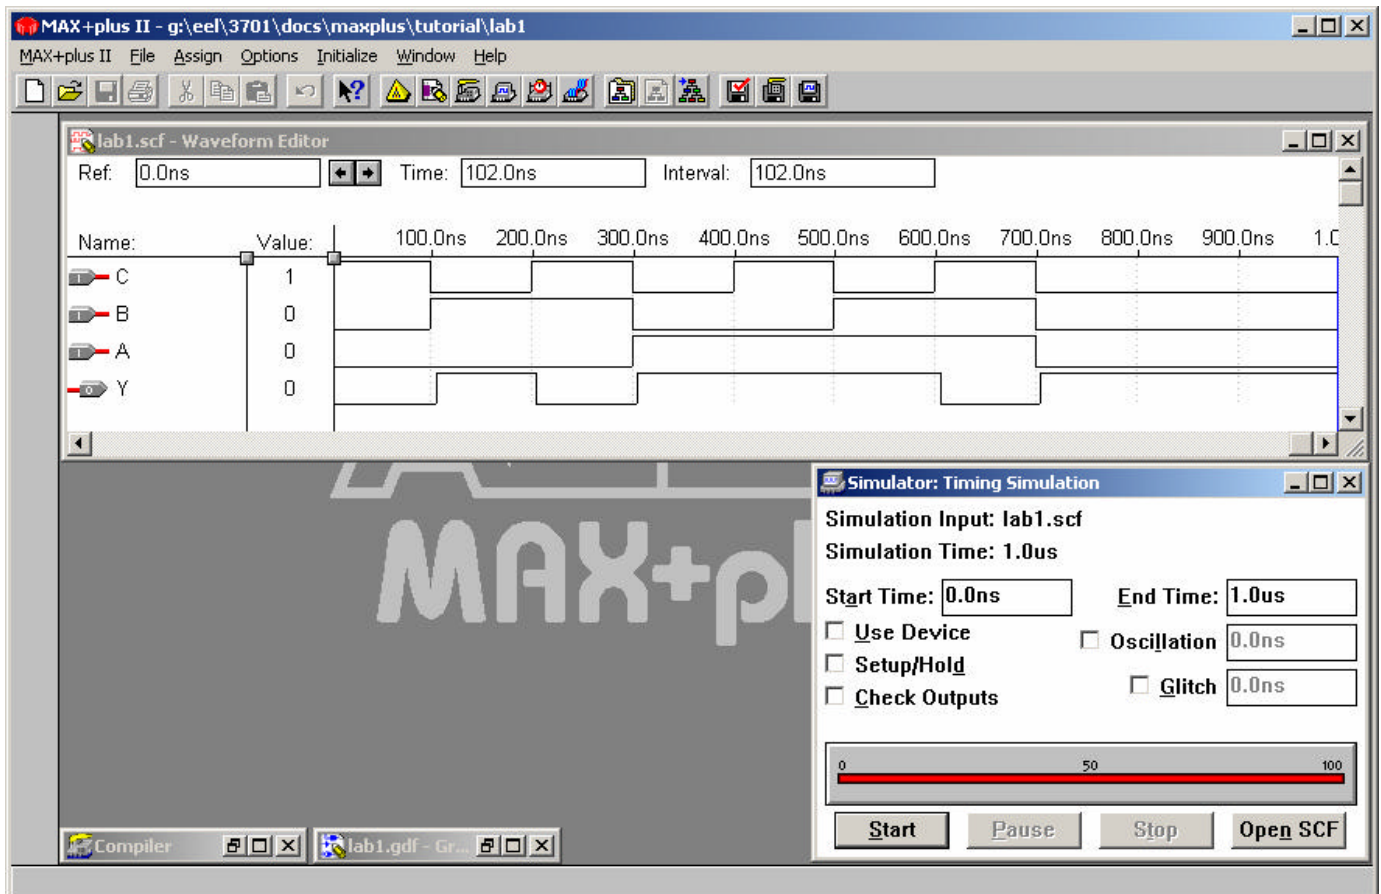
MAX+plus II - g:\eel\3701\docs\maxplus\tutorial\lab1

MAX+plus II File Assign Options Initialize Window Help

lab1.scf - Waveform Editor

Ref: 0.0ns
Time: 102.0ns
Interval: 102.0ns

Name: Value: 100.0ns 200.0ns 300.0ns 400.0ns 500.0ns 600.0ns 700.0ns 800.0ns 900.0ns 1.0

C 1
B 0
A 0
Y 0

MAX+pl

Simulator: Timing Simulation

Simulation Input: lab1.scf
Simulation Time: 1.0us

Start Time: 0.0ns
End Time: 1.0us
Use Device
Oscillation 0.0ns
Setup/Hold
Glitch 0.0ns
Check Outputs

0 50 100

Start Pause Stop Open SCF

Compiler
lab1.gdf - Gr...